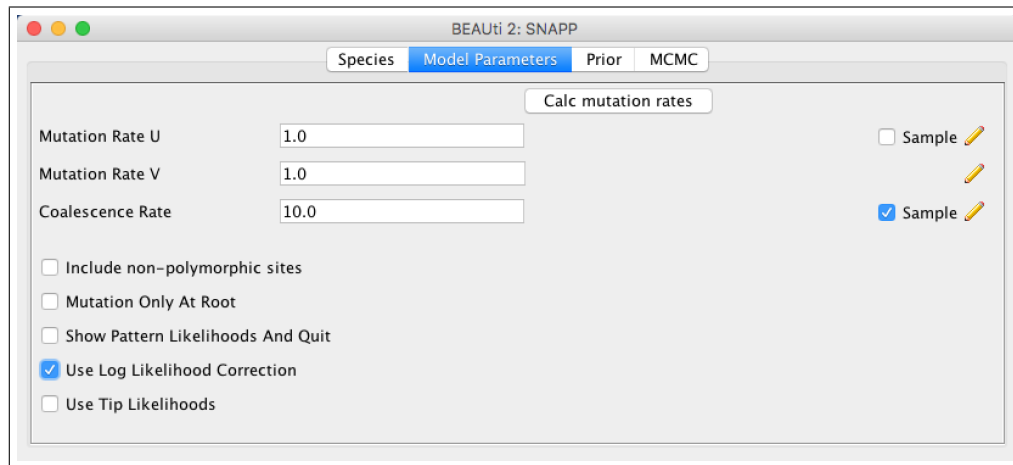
BEAUti 2: SNAPP

Species | Model Parameters | Prior | MCMC

Calc mutation rates

Mutation Rate U 1.0 Sample

Mutation Rate V 1.0

Coalescence Rate 10.0 Sample

Include non-polymorphic sites

Mutation Only At Root

Show Pattern Likelihoods And Quit

Use Log Likelihood Correction

Use Tip Likelihoods